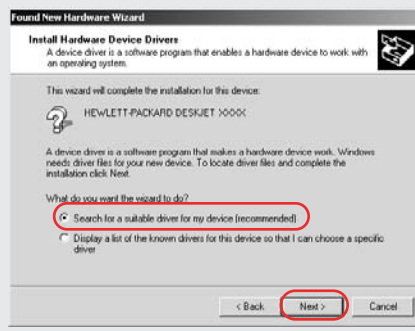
Found New Hardware Wizard

Install Hardware Device Drivers
A device driver is a software program that enables a hardware device to work with an operating system.

This wizard will complete the installation for this device:

HEWLETT-PACKARD DESKJET XXXX

A device driver is a software program that makes a hardware device work. Windows needs driver files for your new device. To locate driver files and complete the installation click Next.

What do you want the wizard to do?

Search for a suitable driver for my device (recommended)

Display a list of the known drivers for this device so that I can choose a specific driver

< Back
Next >
Cancel